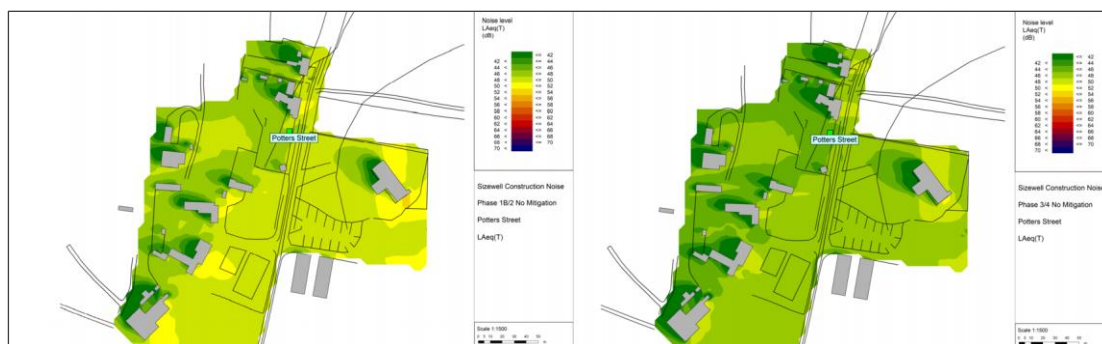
Potters Street

Noise level
LAeq(T)
(dB)

| | | |
|---|---|---|
| | <= | 42 |
| 42 | < <= | 44 |
| 44 | < <= | 46 |
| 46 | < <= | 48 |
| 48 | < <= | 50 |
| 50 | < <= | 52 |
| 52 | < <= | 54 |
| 54 | < <= | 56 |
| 56 | < <= | 58 |
| 58 | < <= | 60 |
| 60 | < <= | 62 |
| 62 | < <= | 64 |
| 64 | < <= | 66 |
| 66 | < <= | 68 |
| 68 | < <= | 70 |
| 70 | < | |

Sizewell Construction Noise

Phase 1B/2 No Mitigation

Potters Street

LAeq(T)

Scale 1:1500
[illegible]

Potters Street

Noise level
LAeq(T)
(dB)

| | | |
|---|---|---|
| | <= | 42 |
| 42 | < <= | 44 |
| 44 | < <= | 46 |
| 46 | < <= | 48 |
| 48 | < <= | 50 |
| 50 | < <= | 52 |
| 52 | < <= | 54 |
| 54 | < <= | 56 |
| 56 | < <= | 58 |
| 58 | < <= | 60 |
| 60 | < <= | 62 |
| 62 | < <= | 64 |
| 64 | < <= | 66 |
| 66 | < <= | 68 |
| 68 | < <= | 70 |
| 70 | < | |

Sizewell Construction Nois

Phase 3/4 No Mitigation

Potters Street

LAeq(T)

Scale 1:1500
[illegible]